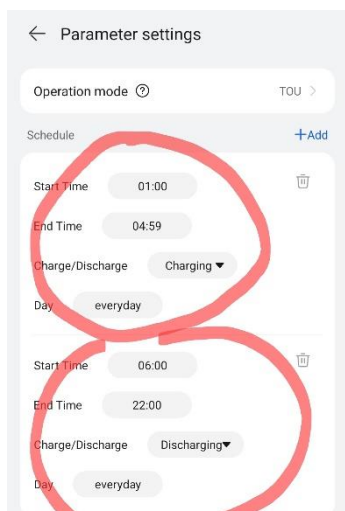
← Parameter settings

Operation mode ⓘ TOU >

Schedule +Add

Start Time 01:00

End Time 04:59

Charge/Discharge Charging ▾

Day everyday

Start Time 06:00

End Time 22:00

Charge/Discharge Discharging▾

Day everyday